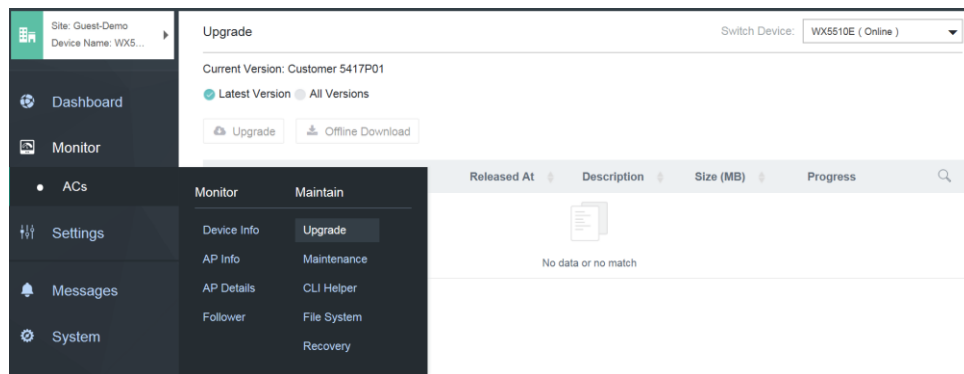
Site: Guest-Demo
Device Name: WX5...

Dashboard

Monitor

ACs

Settings

Messages

System

Upgrade

Switch Device: WX5510E ( Online )

Current Version: Customer 5417P01

Latest Version All Versions

Upgrade Offline Download

Released At Description Size (MB) Progress

No data or no match

Monitor
Device Info
AP Info
AP Details
Follower

Maintain
Upgrade
Maintenance
CLI Helper
File System
Recovery